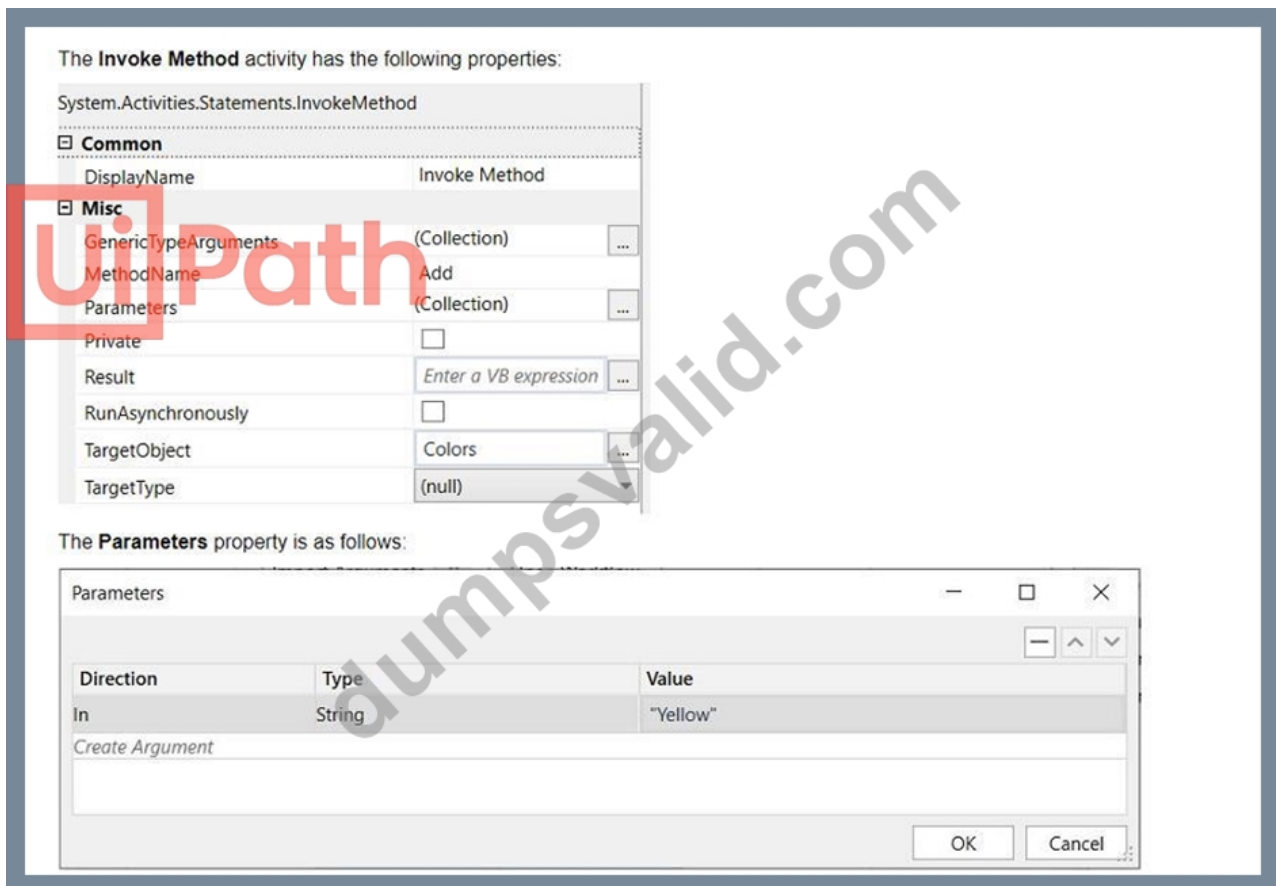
The **Invoke Method** activity has the following properties:

System.Activities.Statements.InvokeMethod

⊟ Common

| | |
|---|---|
| DisplayName | Invoke Method |

⊟ Misc

| | |
|---|---|
| GenericTypeArguments | (Collection) ... |
| MethodName | Add |
| Parameters | (Collection) ... |
| Private | ☐ |
| Result | Enter a VB expression ... |
| RunAsynchronously | ☐ |
| TargetObject | Colors ... |
| TargetType | (null) |

The **Parameters** property is as follows:

Parameters

| Direction | Type | Value |
|---|---|---|
| In | String | "Yellow" |

Create Argument

OK Cancel

UiPath

dumpsvalid.com